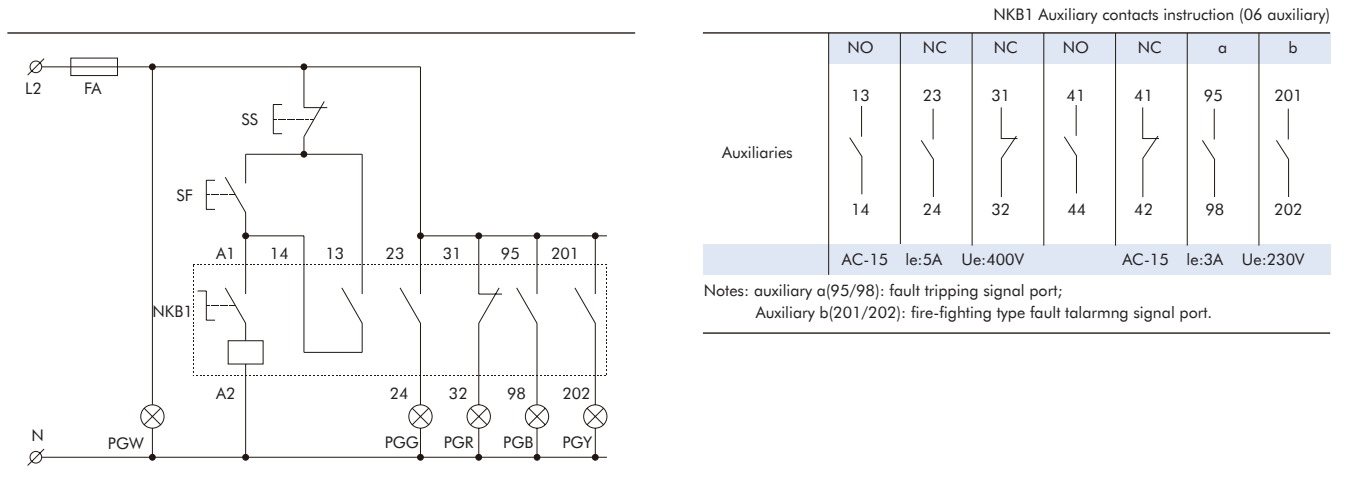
L2 FA

SS

SF

A1 14 13 23 31 95 201

NKB1

A2

24 32 98 202

N

PGW PGG PGR PGB PGY

NKB1 Auxiliary contacts instruction (06 auxiliary)

| | NO | NC | NC | NO | NC | a | b |
|---|---|---|---|---|---|---|---|
| Auxiliaries | 13 14 | 23 24 | 31 32 | 41 44 | 41 42 | 95 98 | 201 202 |
| | AC-15 le:5A Ue:400V | | | | AC-15 le:3A Ue:230V | | |

Notes: auxiliary a(95/98): fault tripping signal port;
Auxiliary b(201/202): fire-fighting type fault talarmng signal port.